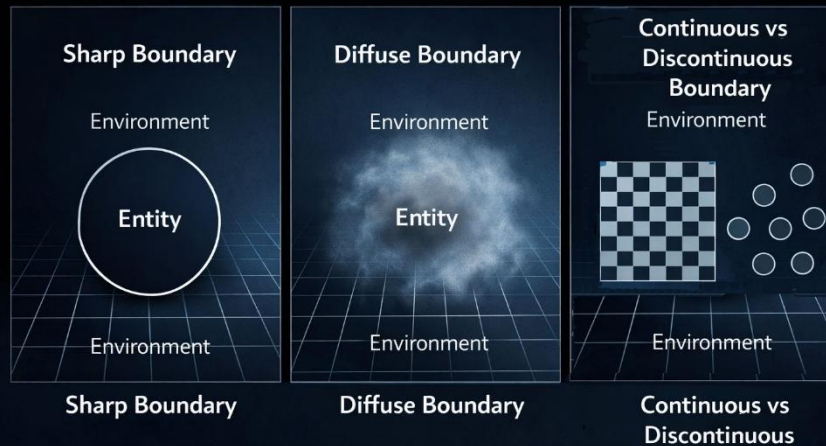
Sharp Boundary

Environment

Entity

Environment

Diffuse Boundary

Environment

Entity

Environment

Continuous vs Discontinuous Boundary

Environment

Environment

Sharp Boundary

Diffuse Boundary

Continuous vs Discontinuous